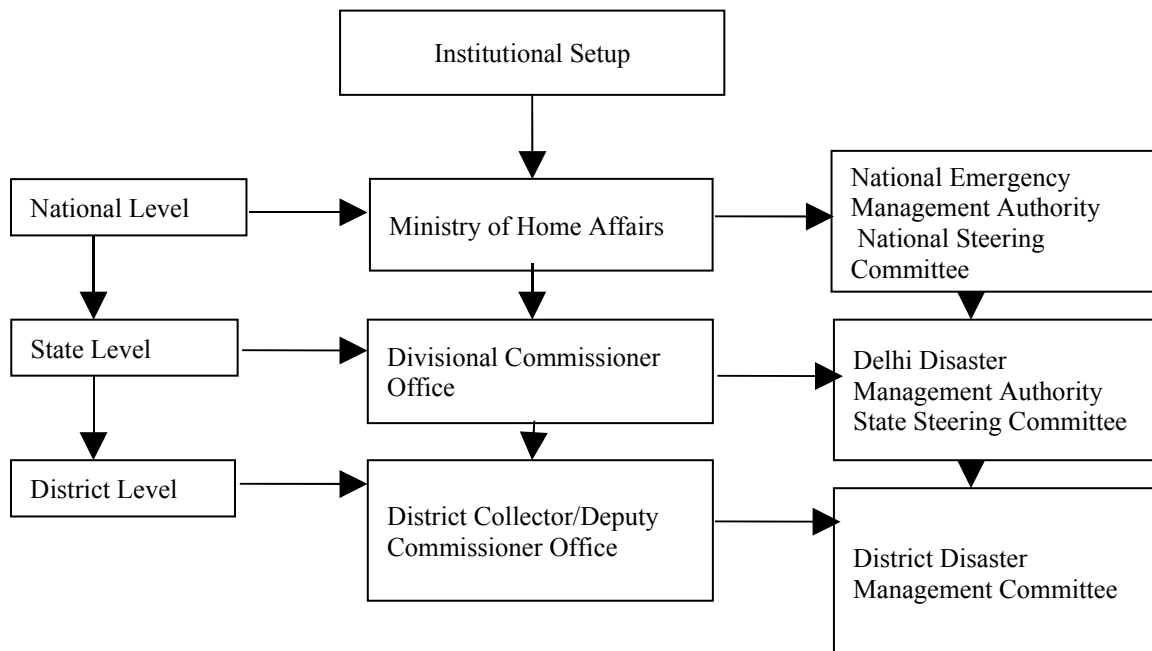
Institutional Setup

National Level

Ministry of Home Affairs

National Emergency Management Authority
National Steering Committee

State Level

Divisional Commissioner Office

Delhi Disaster Management Authority
State Steering Committee

District Level

District Collector/Deputy Commissioner Office

District Disaster Management Committee